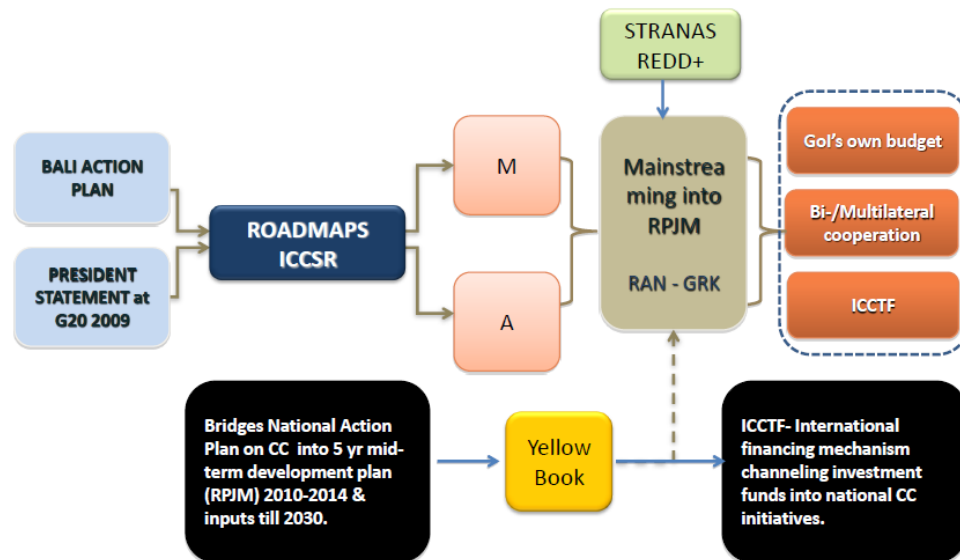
STRANAS REDD+

BALI ACTION PLAN

PRESIDENT STATEMENT at G20 2009

ROADMAPS ICCSR

M

A

Mainstreaming into RPJM

RAN - GRK

GoI's own budget

Bi-/Multilateral cooperation

ICCTF

Bridges National Action Plan on CC into 5 yr mid-term development plan (RPJM) 2010-2014 & inputs till 2030.

Yellow Book

ICCTF- International financing mechanism channeling investment funds into national CC initiatives.